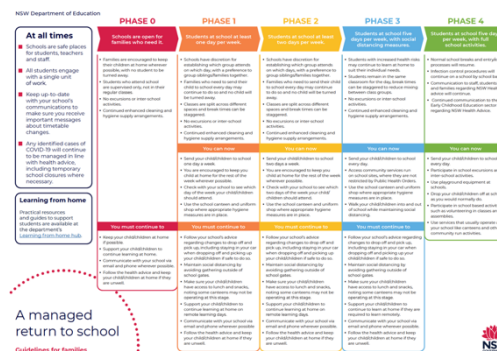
NSW Department of Education

At all times

Schools are safe places for students, teachers and staff.

All students engage with a single unit of work.

Keep up-to-date with your school's communications to make sure you receive important messages about timetable changes.

Any identified cases of COVID-19 will continue to be managed in line with health advice, including temporary school closures where necessary.

Learning from home

Practical resources and guides to support students are available at the department's Learning from home hub.

A managed return to school

Guidelines for families

PHASE 0

Schools are open for families who need it.

Families are encouraged to keep their children at home wherever possible, with no student to be turned away.
Students who attend school are supervised only, not in their regular classes.
No excursions or inter school activities.
Continued enhanced cleaning and hygiene supply arrangements.

You must continue to

Keep your child/children at home if possible.
Support your child/children to continue learning at home.
Communicate with your school via their normal communication modes.
Follow the health advice and keep your child/children at home if they are unwell.

PHASE 1

Students at school at least one day per week.

Schools have discretion for establishing which group attends on which day, with a preference for group siblings/families together.
Families who need to send their child to school every day may continue to do so and no child will be turned away.
Classes will split across different spaces and break times can be staggered.
No excursions or inter-school activities.
Continued enhanced cleaning and hygiene supply arrangements.

You can now

Send your child/children to school one day a week.
You are encouraged to keep your child at home for the rest of the week wherever possible.
Check with your school to see which day of the week your child/children should attend.
Use the school canteen and uniform shop where appropriate hygiene measures are in place.

You must continue to

Follow your school's advice regarding changes to drop off and pick up, including staying in your car when dropping off and picking up your child/children if safe to do so.
Maintain social distancing by avoiding gathering outside of school gates.
Make sure your child/children have access to lunch and snacks, noting some canteens may not be operating at this stage.
Support your child/children to continue learning at home on remote learning days.
Communicate with your school via email and phone wherever possible.
Follow the health advice and keep your child/children at home if they are unwell.

PHASE 2

Students at school at least two days per week.

Schools have discretion for establishing which group attends on which days, with a preference for group siblings/families together.
Families who need to send their child to school every day may continue to do so and no child will be turned away.
Classes will split across different spaces and break times can be staggered.
No excursions or inter-school activities.
Continued enhanced cleaning and hygiene supply arrangements.

You can now

Send your child/children to school two days a week.
You are encouraged to keep your child at home for the rest of the week wherever possible.
Check with your school to see which two days of the week your child/ children should attend.
Use the school canteen and uniform shop where appropriate hygiene measures are in place.

You must continue to

Follow your school's advice regarding changes to drop off and pick up, including staying in your car when dropping off and picking up your child/children if safe to do so.
Maintain social distancing by avoiding gathering outside of school gates.
Make sure your child/children have access to lunch and snacks, noting some canteens may not be operating at this stage.
Support your child/children to continue learning at home on remote learning days.
Communicate with your school via email and phone wherever possible.
Follow the health advice and keep your child/children at home if they are unwell.

PHASE 3

Students at school five days per week, with social distancing measures.

Students with increased health risks may continue to learn at home to suit their individual needs.
Students remain on the same classroom first day, break times can be staggered to reduce mixing between class groups.
No excursions or inter-school activities.
Continued enhanced cleaning and hygiene supply arrangements.

You can now

Send your child/children to school every day.
Access community services run on school sites, where they are not restricted by Public Health Orders.
Use the school canteen and uniform shop where appropriate hygiene measures are in place.
Visit your child/children at school only for a short period of time outside of school while maintaining social distancing.

You must continue to

Follow your school's advice regarding changes to drop off and pick up, including staying in your car for the dropping off and picking up your child/children if safe to do so.
Maintain social distancing by avoiding gathering outside of school gates.
Make sure your child/children have access to lunch and snacks, noting some canteens may not be operating at this stage.
Support your child/children to continue to learn at home if they are required to learn remotely.
Communicate with your school via email and phone wherever possible.
Follow the health advice and keep your child/children at home if they are unwell.

PHASE 4

Students at school five days per week, with all activities.

Normal school breaks and principles
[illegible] will resume.
Infection control procedures will continue on a school by school basis.
Communication to staff, students and families regarding NSW Health advice will continue.
Continued communication to the Early Childhood Education sector regarding NSW Health Advice.

You can now

Send your child/children to school every day.
Participate in school excursions and inter-school activities.
Use playground equipment at schools.
Drop your child/children off at school as you would normally do.
Participate in school based activities such as volunteering in classes and assemblies.
Attend and use quality spaces at your school like canteens and other community run activities.

NSW